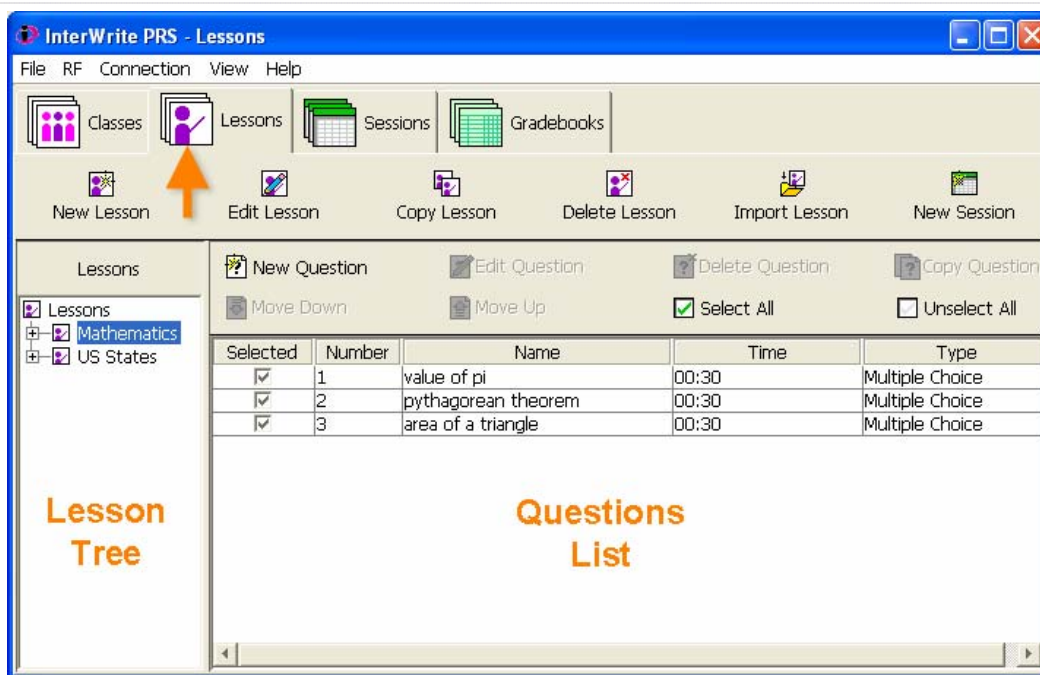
InterWrite PRS - Lessons

File RF Connection View Help

Classes Lessons Sessions Gradebooks

New Lesson Edit Lesson Copy Lesson Delete Lesson Import Lesson New Session

Lessons

New Question Edit Question Delete Question Copy Question

Move Down Move Up Select All Unselect All

Lessons
Mathematics
US States

| Selected | Number | Name | Time | Type |
|---|---|---|---|---|
| ☑ | 1 | value of pi | 00:30 | Multiple Choice |
| ☑ | 2 | pythagorean theorem | 00:30 | Multiple Choice |
| ☑ | 3 | area of a triangle | 00:30 | Multiple Choice |

Lesson Tree

Questions List